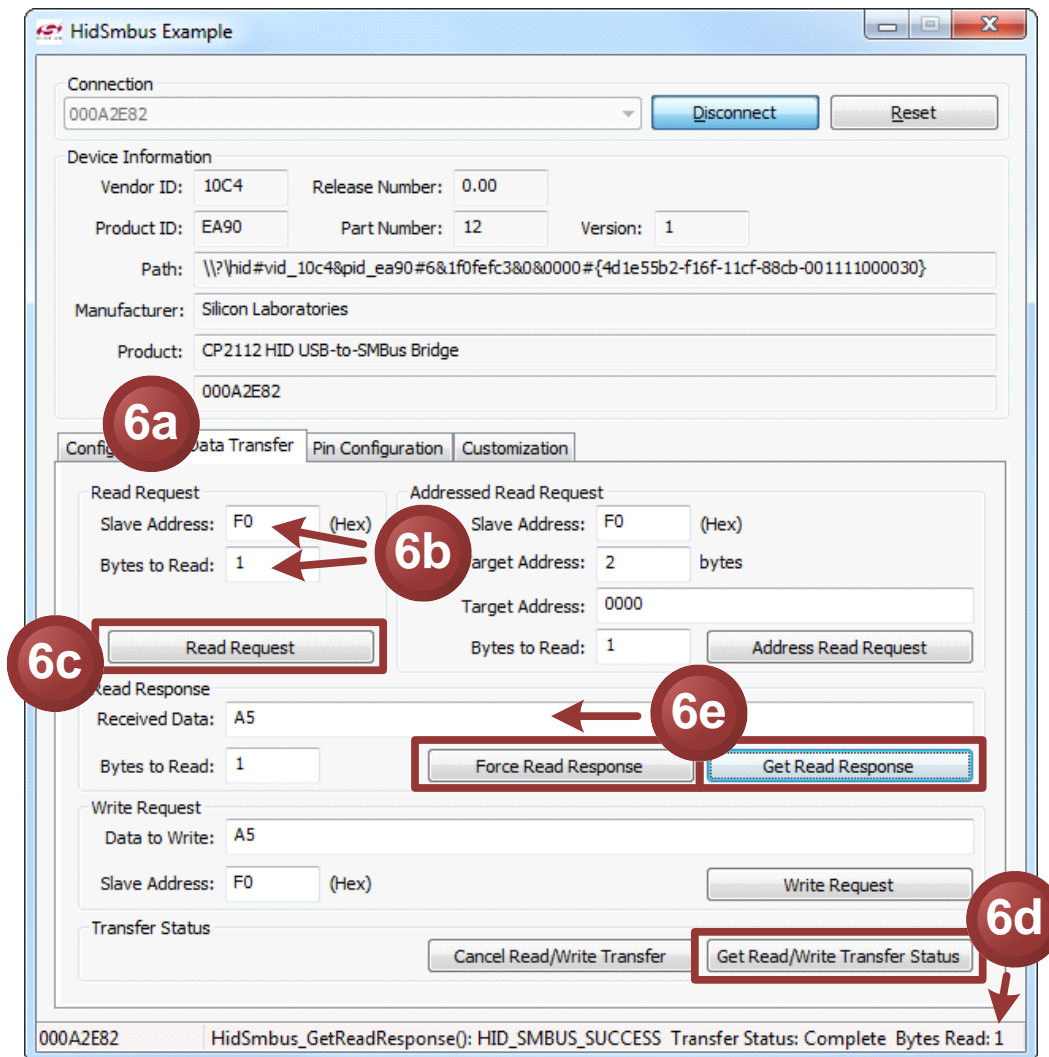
HidSmbus Example

Connection
000A2E82
Disconnect
Reset

Device Information
Vendor ID: 10C4
Release Number: 0.00
Product ID: EA90
Part Number: 12
Version: 1
Path: \\?\hid#vid_10c4&pid_ea90#6&1f0fefc3&0&0000#{4d1e55b2-f16f-11cf-88cb-001111000030}
Manufacturer: Silicon Laboratories
Product: CP2112 HID USB-to-SMBus Bridge
000A2E82

6a
Confi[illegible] Data Transfer
Pin Configuration
Customization

Read Request
Slave Address: F0 (Hex)
Bytes to Read: 1
6b
Read Request
6c

Addressed Read Request
Slave Address: F0 (Hex)
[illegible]arget Address: 2 bytes
Target Address: 0000
Bytes to Read: 1
Address Read Request

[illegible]ead Response
Received Data: A5
6e
Bytes to Read: 1
Force Read Response
Get Read Response

Write Request
Data to Write: A5
Slave Address: F0 (Hex)
Write Request

Transfer Status
6d
Cancel Read/Write Transfer
Get Read/Write Transfer Status

000A2E82
HidSmbus_GetReadResponse(): HID_SMBUS_SUCCESS Transfer Status: Complete Bytes Read: 1